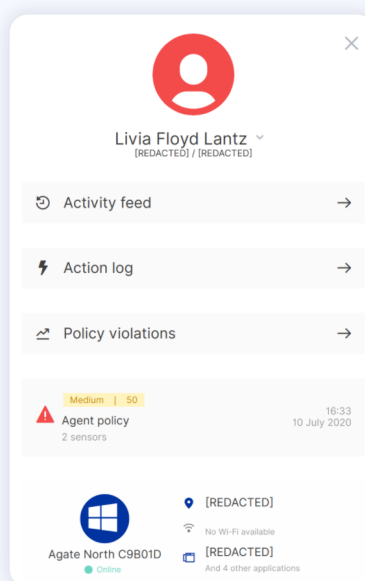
Livia Floyd Lantz
[REDACTED] / [REDACTED]

Activity feed

Action log

Policy violations

Medium | 50
Agent policy
2 sensors
16:33
10 July 2020

Agate North C9B01D
Online
[REDACTED]
No Wi-Fi available
[REDACTED]
And 4 other applications